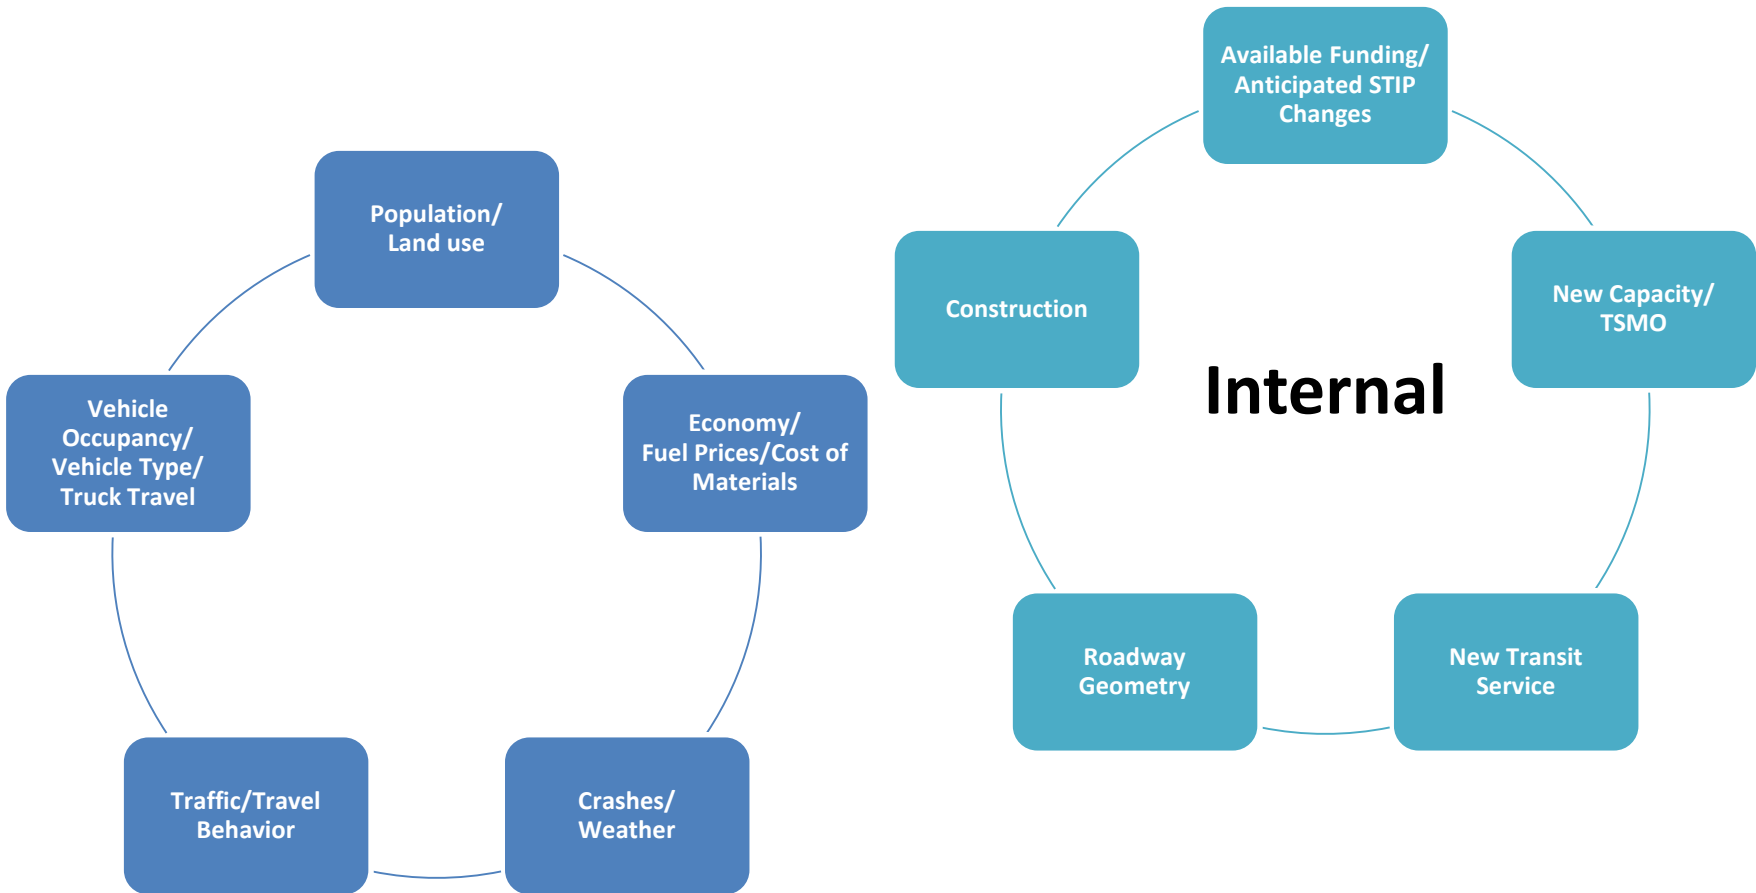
Population/
Land use

Economy/
Fuel Prices/Cost of Materials

Crashes/
Weather

Traffic/Travel
Behavior

Vehicle Occupancy/ Vehicle Type/ Truck Travel

Available Funding/ Anticipated STIP Changes

New Capacity/
TSMO

New Transit Service

Roadway Geometry

Construction

Internal